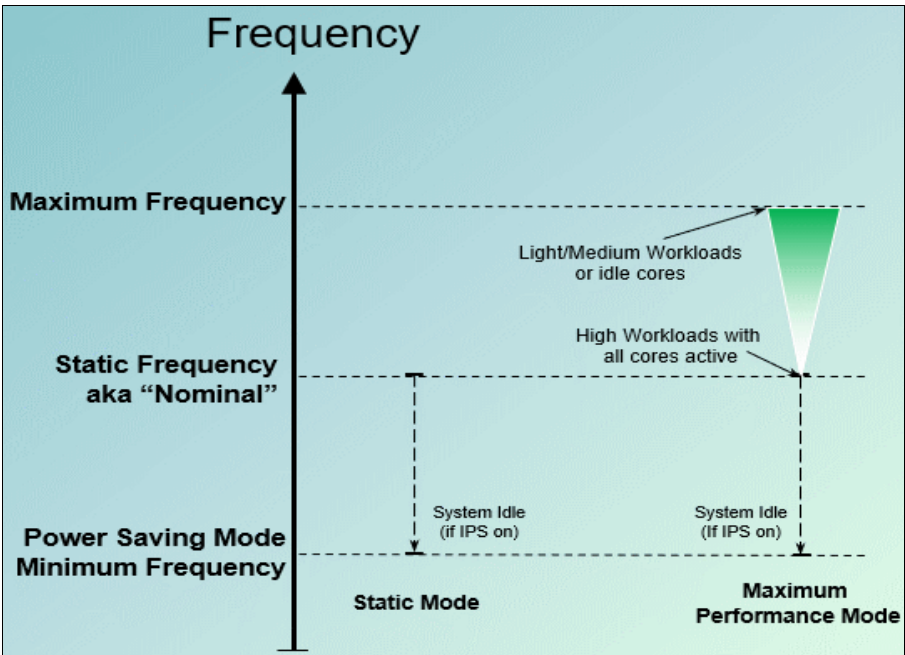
Frequency

Maximum Frequency

Light/Medium Workloads or idle cores

High Workloads with all cores active

Static Frequency aka “Nominal”

System Idle (if IPS on)

System Idle (If IPS on)

Power Saving Mode Minimum Frequency

Static Mode

Maximum Performance Mode